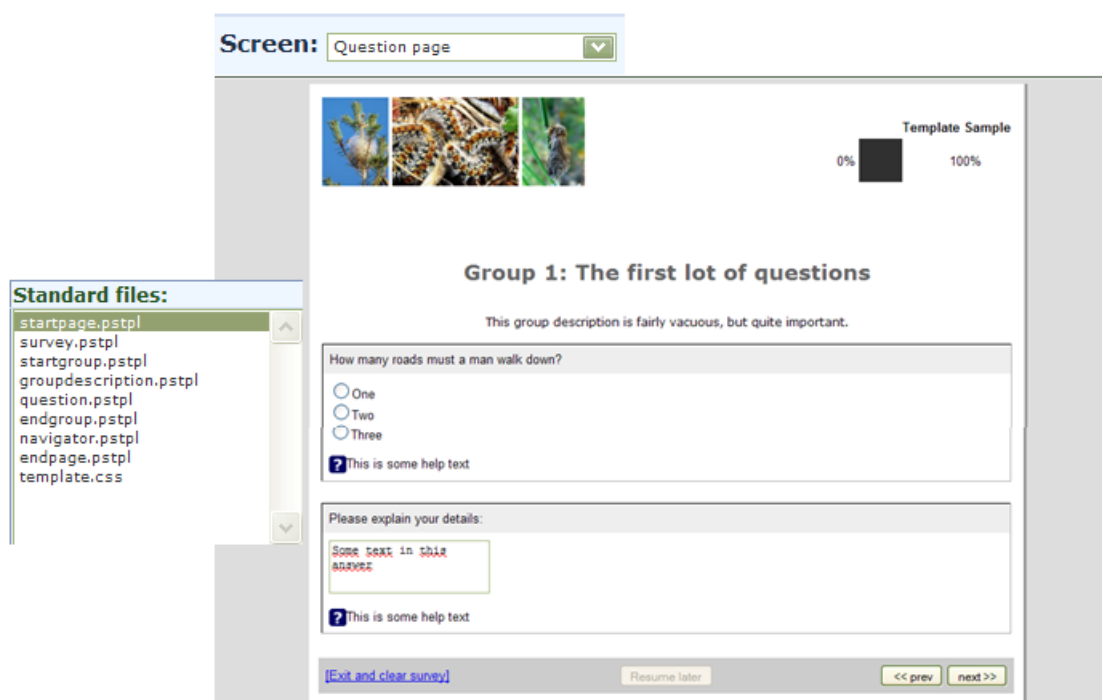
Screen: Question page

Template Sample

0% 100%

Group 1: The first lot of questions

This group description is fairly vacuous, but quite important.

How many roads must a man walk down?

One
Two
Three

? This is some help text

Please explain your details:

Some text in this answer

? This is some help text

[Exit and clear survey]

Resume later

<< prev

next >>

Standard files:

startpage.pstpl
survey.pstpl
startgroup.pstpl
groupdescription.pstpl
question.pstpl
endgroup.pstpl
navigator.pstpl
endpage.pstpl
template.css